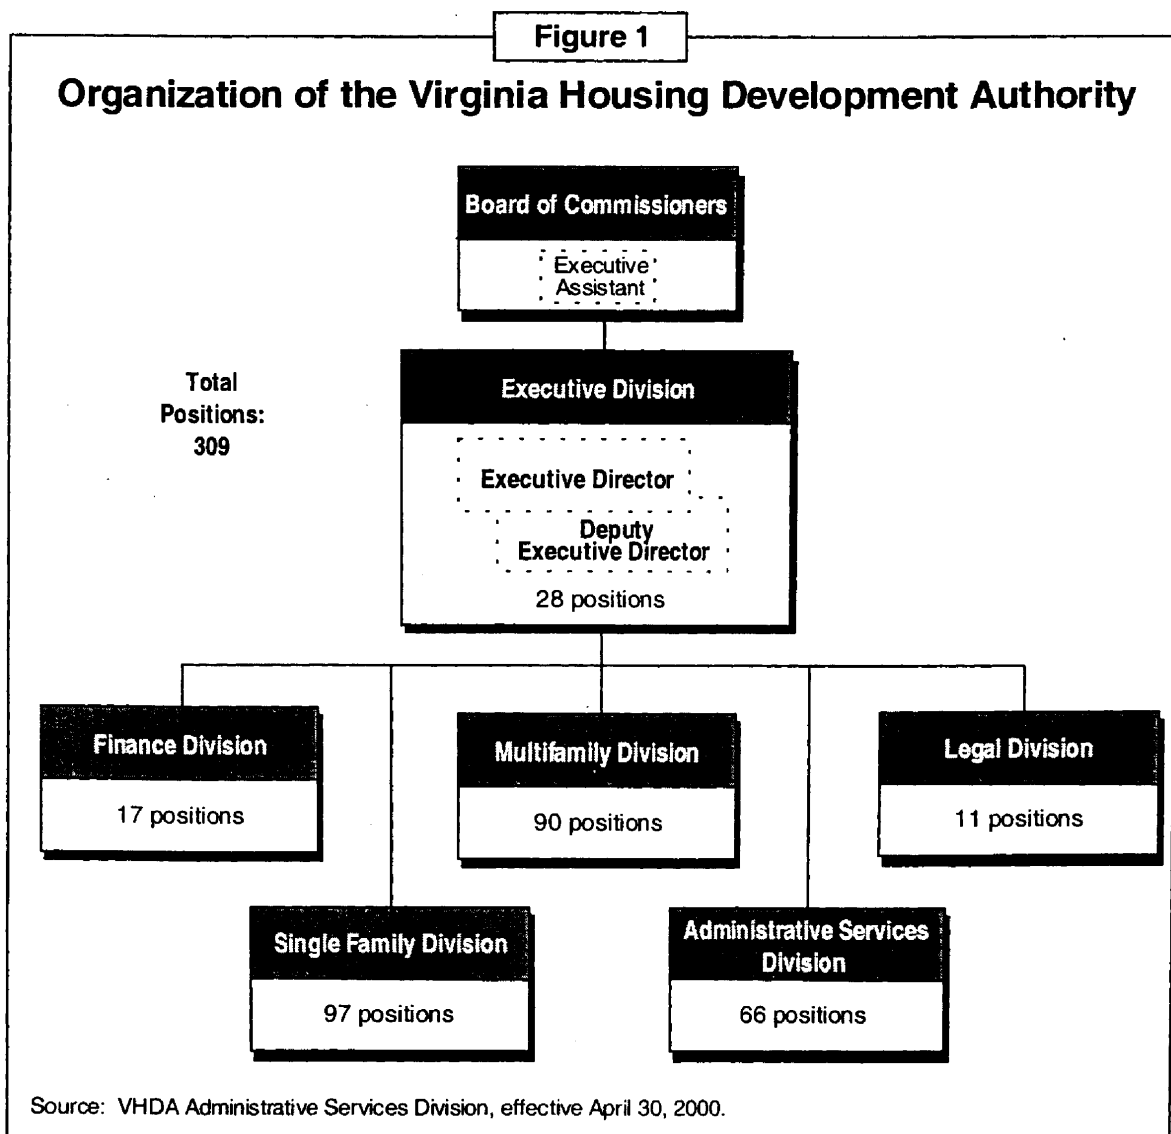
Figure 1

Organization of the Virginia Housing Development Authority

Board of Commissioners

Executive Assistant

Total Positions: 309

Executive Division

Executive Director

Deputy Executive Director

28 positions

Finance Division

17 positions

Multifamily Division

90 positions

Legal Division

11 positions

Single Family Division

97 positions

Administrative Services Division

66 positions

Source: VHDA Administrative Services Division, effective April 30, 2000.